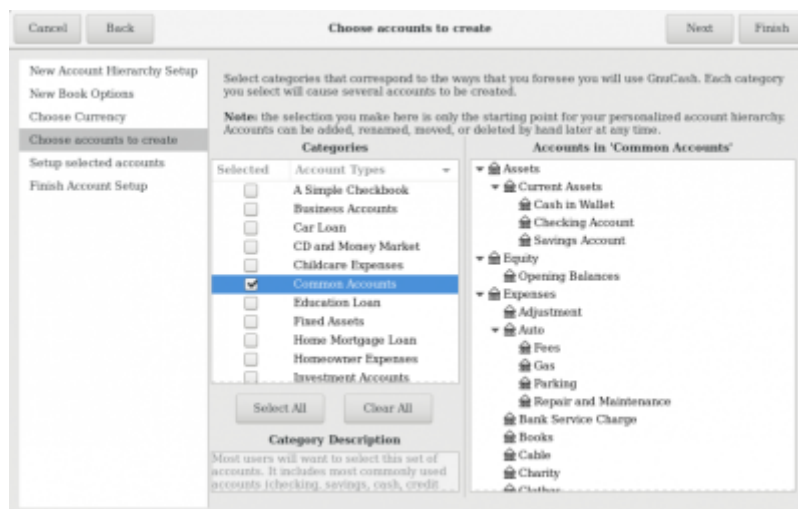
Cancel Back Choose accounts to create Next Finish

New Account Hierarchy Setup
New Book Options
Choose Currency
Choose accounts to create
Setup selected accounts
Finish Account Setup

Select categories that correspond to the ways that you foresee you will use GnuCash. Each category you select will cause several accounts to be created.

**Note:** the selection you make here is only the starting point for your personalized account hierarchy. Accounts can be added, renamed, moved, or deleted by hand later at any time.

Categories

| Selected | Account Types |
|---|---|
| ☐ | A Simple Checkbook |
| ☐ | Business Accounts |
| ☐ | Car Loan |
| ☐ | CD and Money Market |
| ☐ | Childcare Expenses |
| ☑ | Common Accounts |
| ☐ | Education Loan |
| ☐ | Fixed Assets |
| ☐ | Home Mortgage Loan |
| ☐ | Homeowner Expenses |
| ☐ | Investment Accounts |

Select All Clear All

Category Description

Most users will want to select this set of accounts. It includes most commonly used accounts (checking, savings, cash, credit

Accounts in 'Common Accounts'

Assets
Current Assets
Cash in Wallet
Checking Account
Savings Account
Equity
Opening Balances
Expenses
Adjustment
Auto
Fees
Gas
Parking
Repair and Maintenance
Bank Service Charge
Books
Cable
Charity
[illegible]